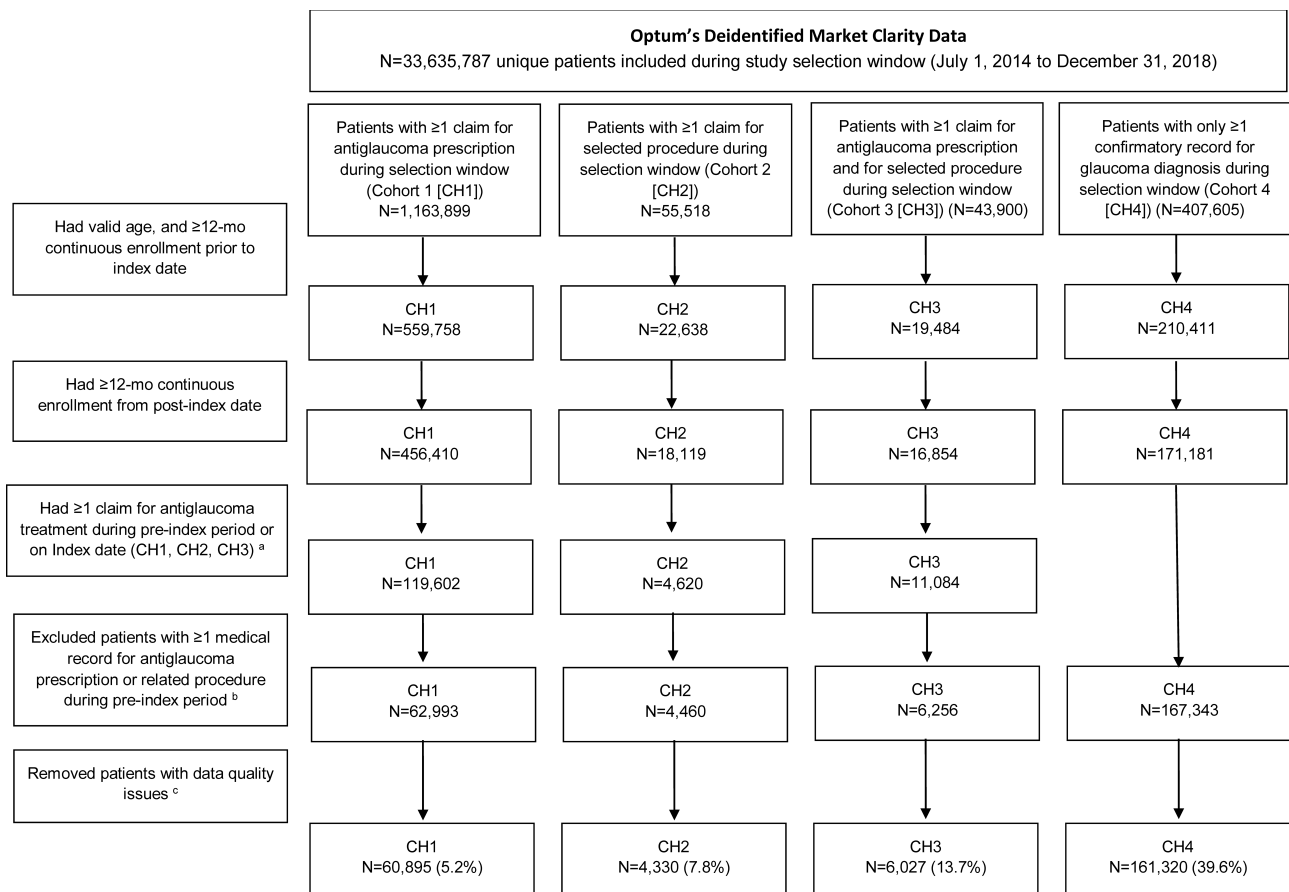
**Optum's Deidentified Market Clarity Data**
N=33,635,787 unique patients included during study selection window (July 1, 2014 to December 31, 2018)

Patients with ≥1 claim for antiglaucoma prescription during selection window (Cohort 1 [CH1]) N=1,163,899

Patients with ≥1 claim for selected procedure during selection window (Cohort 2 [CH2]) N=55,518

Patients with ≥1 claim for antiglaucoma prescription and for selected procedure during selection window (Cohort 3 [CH3]) (N=43,900)

Patients with only ≥1 confirmatory record for glaucoma diagnosis during selection window (Cohort 4 [CH4]) (N=407,605)

Had valid age, and ≥12-mo continuous enrollment prior to index date

CH1 N=559,758

CH2 N=22,638

CH3 N=19,484

CH4 N=210,411

Had ≥12-mo continuous enrollment from post-index date

CH1 N=456,410

CH2 N=18,119

CH3 N=16,854

CH4 N=171,181

Had ≥1 claim for antiglaucoma treatment during pre-index period or on Index date (CH1, CH2, CH3) $^{a}$

CH1 N=119,602

CH2 N=4,620

CH3 N=11,084

Excluded patients with ≥1 medical record for antiglaucoma prescription or related procedure during pre-index period $^{b}$

CH1 N=62,993

CH2 N=4,460

CH3 N=6,256

CH4 N=167,343

Removed patients with data quality issues $^{c}$

CH1 N=60,895 (5.2%)

CH2 N=4,330 (7.8%)

CH3 N=6,027 (13.7%)

CH4 N=161,320 (39.6%)